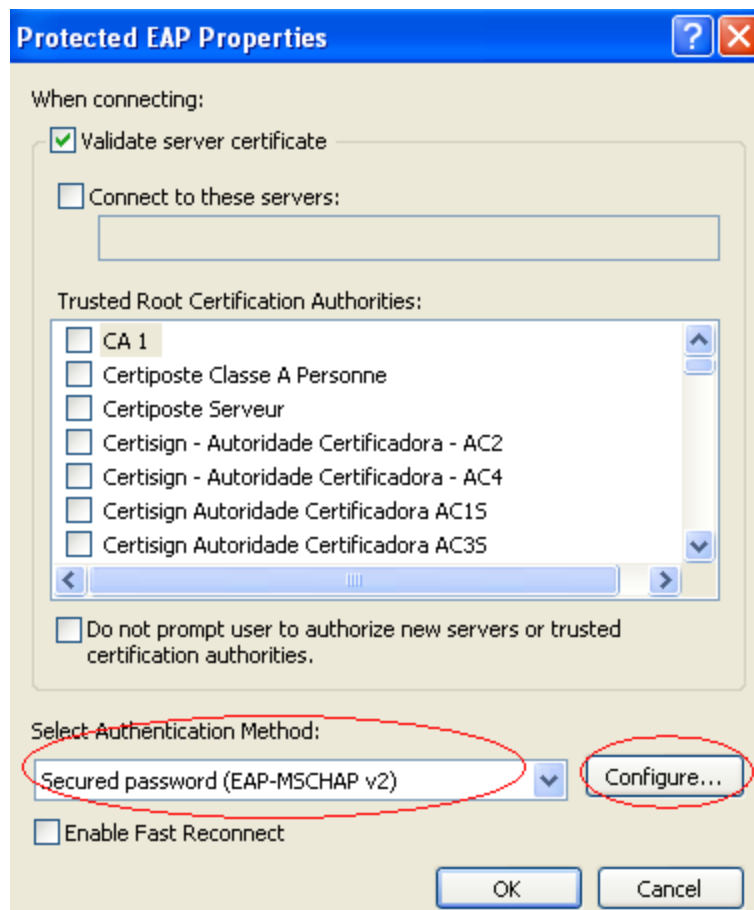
Protected EAP Properties

?

When connecting:

Validate server certificate

Connect to these servers:

Trusted Root Certification Authorities:

CA 1
Certiposte Classe A Personne
Certiposte Serveur
Certisign - Autoridade Certificadora - AC2
Certisign - Autoridade Certificadora - AC4
Certisign Autoridade Certificadora AC1S
Certisign Autoridade Certificadora AC3S

Do not prompt user to authorize new servers or trusted certification authorities.

Select Authentication Method:

Secured password (EAP-MSCHAP v2)

Configure...

Enable Fast Reconnect

OK

Cancel